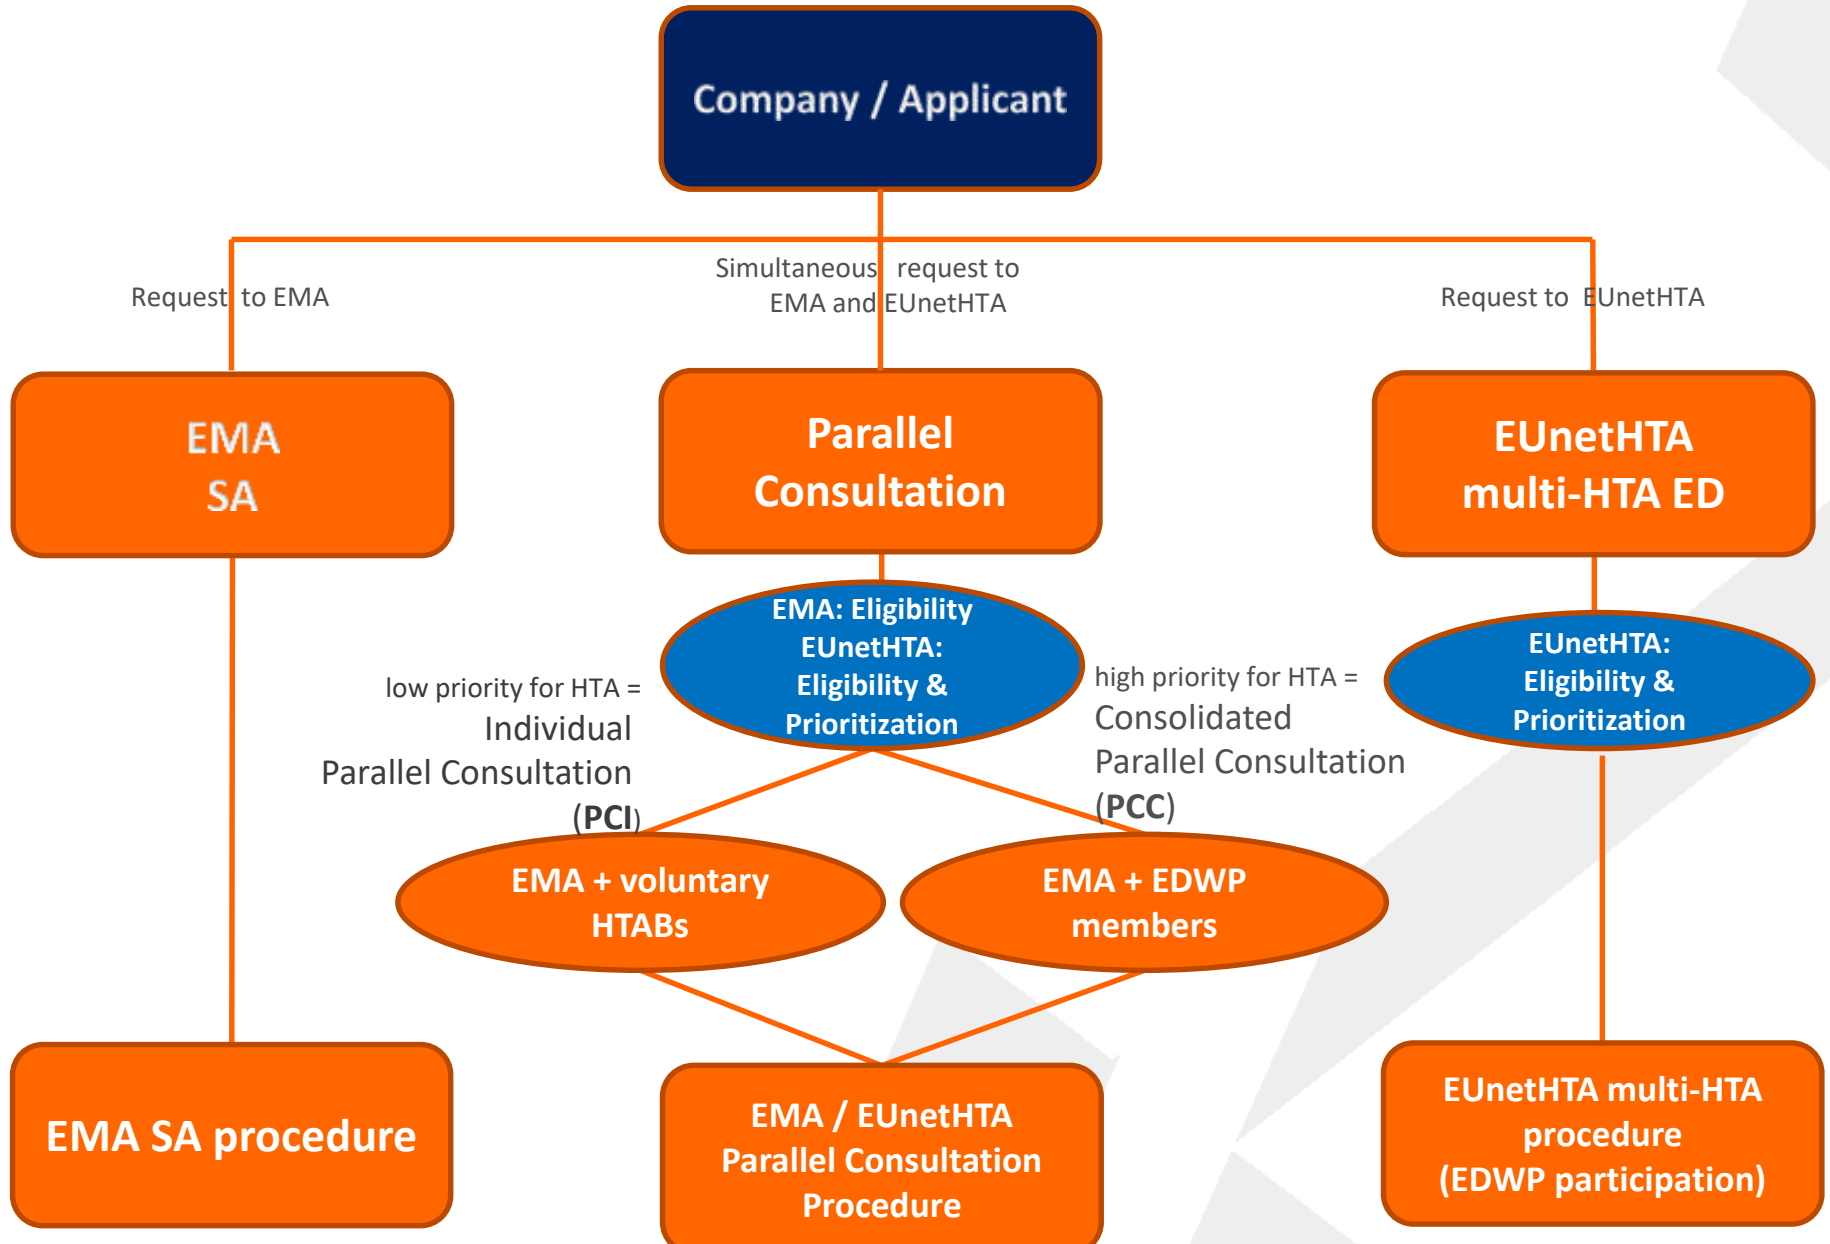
Company / Applicant

Request to EMA

Simultaneous request to EMA and EUnetHTA

Request to EUnetHTA

EMA SA

Parallel Consultation

EUnetHTA multi-HTA ED

EMA: Eligibility EUnetHTA: Eligibility & Prioritization

EUnetHTA: Eligibility & Prioritization

low priority for HTA = Individual Parallel Consultation (**PCI**)

high priority for HTA = Consolidated Parallel Consultation (**PCC**)

EMA + voluntary HTABs

EMA + EDWP members

EMA SA procedure

EMA / EUnetHTA Parallel Consultation Procedure

EUnetHTA multi-HTA procedure (EDWP participation)